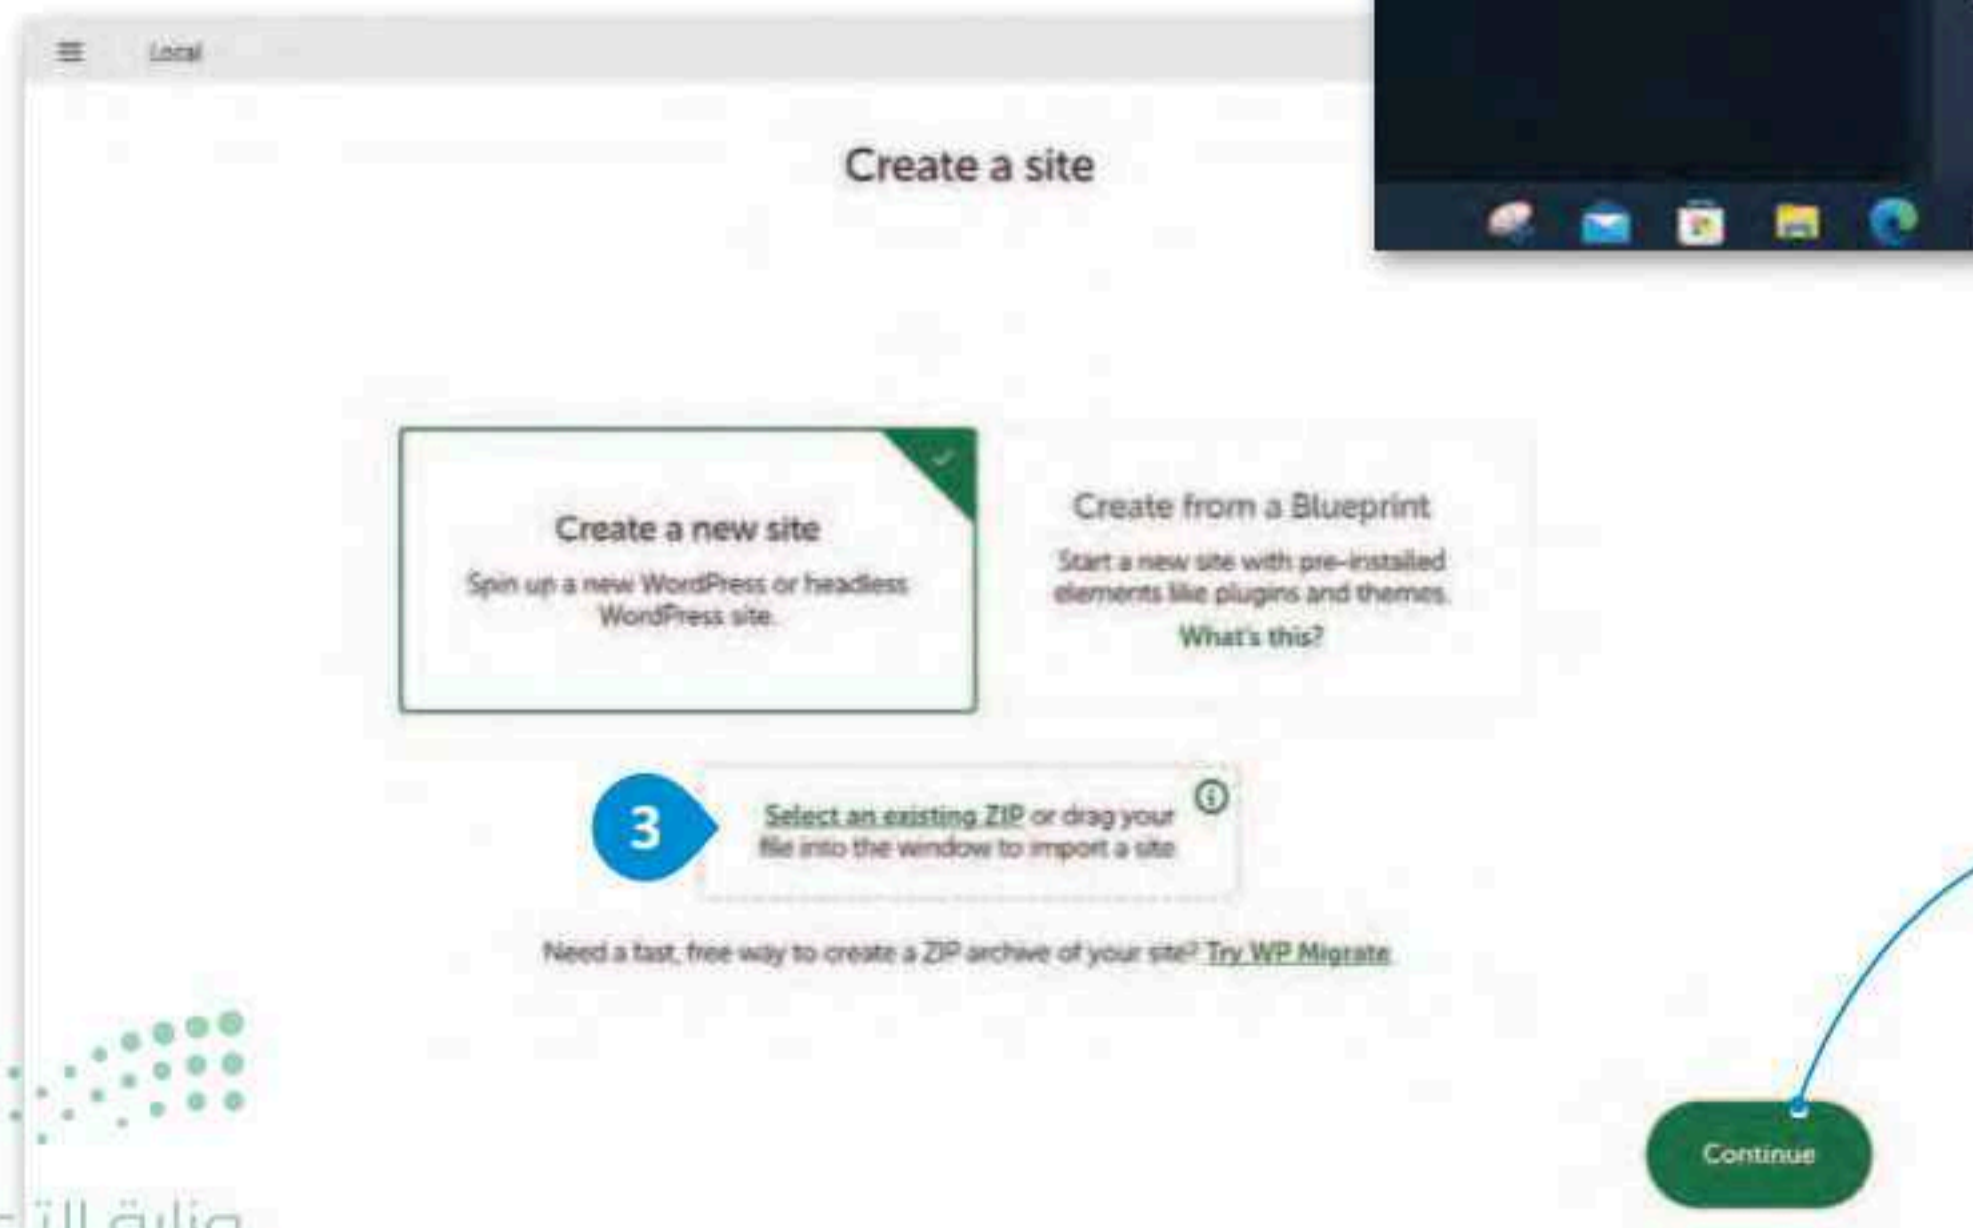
Local

Create a site

Create a new site

Spin up a new WordPress or headless WordPress site.

Create from a Blueprint

Start a new site with pre-installed elements like plugins and themes.

What's this?

3

Select an existing ZIP or drag your file into the window to import a site

Need a fast, free way to create a ZIP archive of your site? Try WP Migrate

Continue

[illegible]